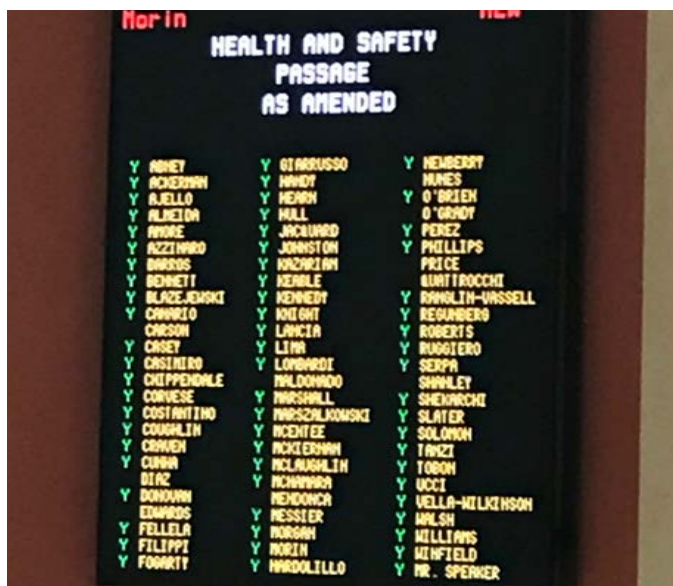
Morin NEW

HEALTH AND SAFETY
PASSAGE
AS AMENDED

Y AMEY
Y ACKERMAN
Y AJELLO
Y ALMEIDA
Y AMORE
Y AZZINARO
Y BARROS
Y BENNETT
Y BLAZEJEWSKI
Y CANARIO
CARSON
Y CASEY
Y CASIMIRO
Y CHIPPENDALE
Y CORVESE
Y COSTANTINO
Y COUGHLIN
Y CRAVEN
Y CUNHA
DIAZ
Y DONOVAN
EDWARDS
Y FELLELA
Y FILIPPI
Y FOGARTY

Y GIARRUSSO
Y HANDY
Y HEARN
Y HULL
Y JACQUARD
Y JOHNSTON
Y KAZARIAN
Y KEABLE
Y KENNEDY
Y KNIGHT
Y LANCIA
Y LIMA
Y LOMBARDI
MALDONADO
Y MARSHALL
Y MARSZALKOWSKI
Y MCENTEE
Y MCKIERNAN
Y MCLAUGHLIN
Y MCNAMARA
MENDONCA
Y MESSIER
Y MORGAN
Y MORIN
Y NARDOLILLO

Y NEWBERRY
NUNES
Y O'BRIEN
O'GRADY
Y PEREZ
Y PHILLIPS
PRICE
QUATTROCCHI
Y RANGLIN-VASSELL
Y REGUNBERG
Y ROBERTS
Y RUGGIERO
Y SERPA
SHANLEY
Y SHEKARCHI
Y SLATER
Y SOLOMON
Y TANZI
Y TOBON
Y UCCI
Y VELLA-WILKINSON
Y WALSH
Y WILLIAMS
Y WINFIELD
Y MR. SPEAKER